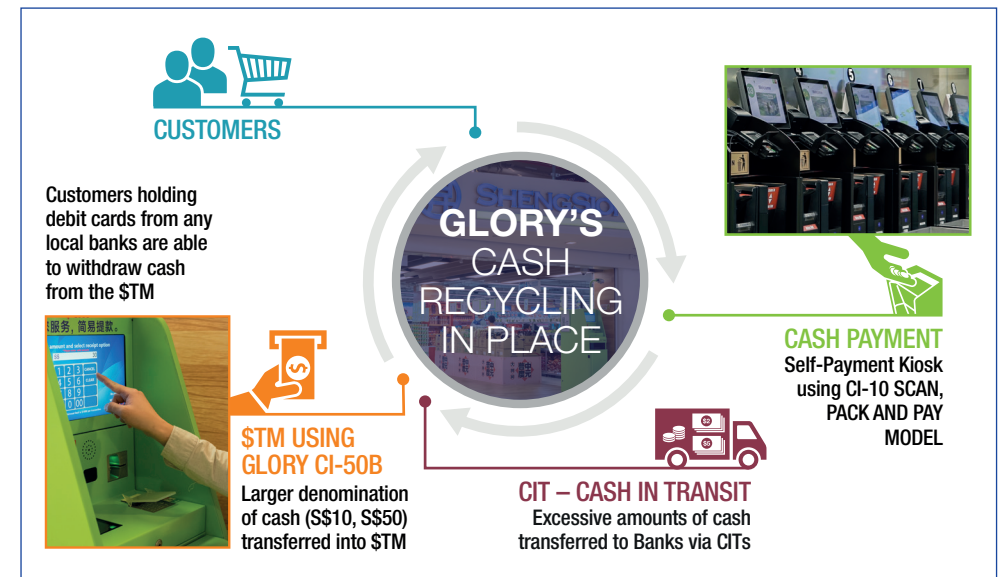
CUSTOMERS

Customers holding debit cards from any local banks are able to withdraw cash from the $TM

GLORY'S CASH RECYCLING IN PLACE

CASH PAYMENT
Self-Payment Kiosk using CI-10 SCAN, PACK AND PAY MODEL

$TM USING GLORY CI-50B
Larger denomination of cash (S$10, S$50) transferred into $TM

CIT – CASH IN TRANSIT
Excessive amounts of cash transferred to Banks via CITs